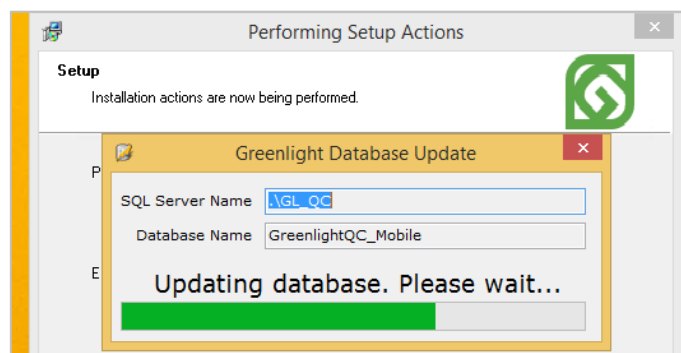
Performing Setup Actions

Setup

Installation actions are now being performed.

P

E

Greenlight Database Update

SQL Server Name .\GL_QC

Database Name GreenlightQC_Mobile

Updating database. Please wait...